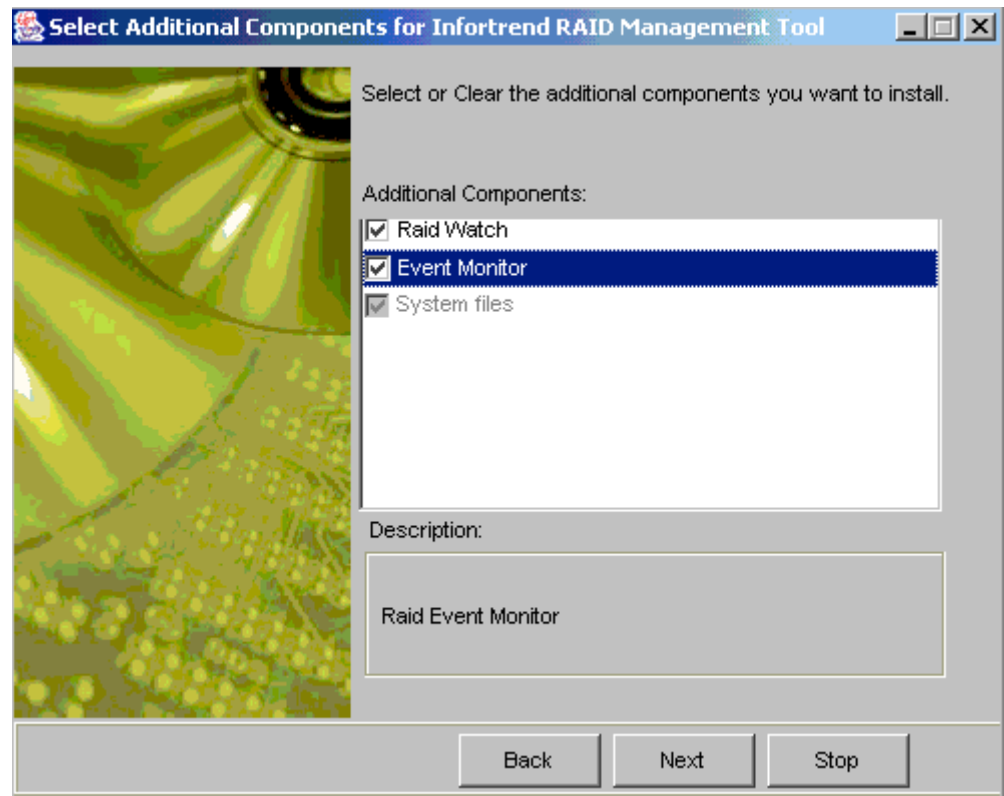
Select Additional Components for Infortrend RAID Management Tool

Select or Clear the additional components you want to install.

Additional Components:

Raid Watch
Event Monitor
System files

Description:

Raid Event Monitor

Back
Next
Stop